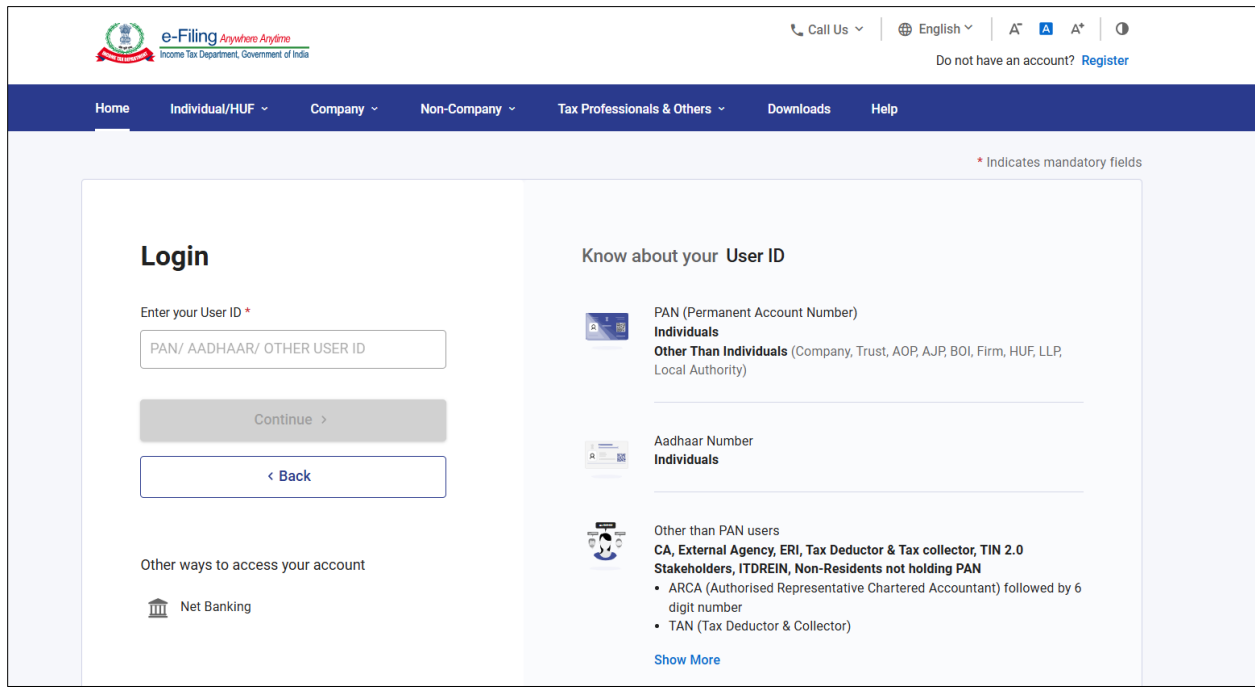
e-Filing Anywhere Anytime
Income Tax Department, Government of India

Call Us English A⁻ A A⁺
Do not have an account? Register

Home Individual/HUF Company Non-Company Tax Professionals & Others Downloads Help

* Indicates mandatory fields

Login

Enter your User ID *

PAN/ AADHAAR/ OTHER USER ID

Continue >

< Back

Other ways to access your account

Net Banking

Know about your User ID

PAN (Permanent Account Number)
Individuals
Other Than Individuals (Company, Trust, AOP, AJP, BOI, Firm, HUF, LLP, Local Authority)

Aadhaar Number
Individuals

Other than PAN users
CA, External Agency, ERI, Tax Deductor & Tax collector, TIN 2.0 Stakeholders, ITDREIN, Non-Residents not holding PAN
• ARCA (Authorised Representative Chartered Accountant) followed by 6 digit number
• TAN (Tax Deductor & Collector)

Show More